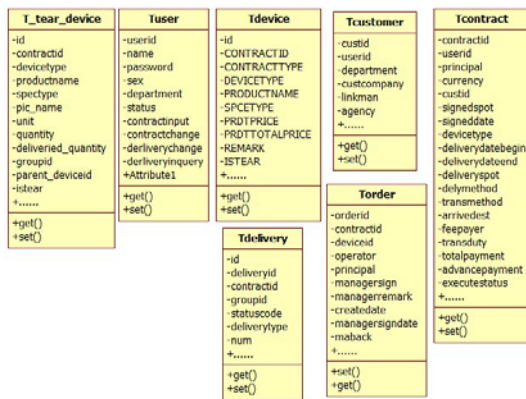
T_tear_device
-id
-contractid
-devicetype
-productname
-spectype
-pic_name
-unit
-quantity
-deliveried_quantity
-groupid
-parent_deviceid
-istear
+......
+get()
+set()

Tuser
-userid
-name
-password
-sex
-department
-status
-contractinput
-contractchange
-derliverychange
-derliveryinquery
+Attribute1
+get()
+set()

Tdevice
-id
-CONTRACTID
-CONTRACTTYPE
-DEVICETYPE
-PRODUCTNAME
-SPCETYPE
-PRDTPRICE
-PRDTTOTALPRICE
-REMARK
-ISTEAR
+......
+get()
+set()

Tcustomer
-custid
-userid
-department
-custcompany
-linkman
-agency
+......
+get()
+set()

Tcontract
-contractid
-userid
-principal
-currency
-custid
-signedspot
-signeddate
-devicetype
-deliverydatebegin
-deliverydateend
-deliveryspot
-delymethod
-transmethod
-arrivedest
-feepayer
-transduty
-totalpayment
-advancepayment
-executestatus
+......
+get()
+set()

Tdelivery
-id
-deliveryid
-contractid
-groupid
-statuscode
-deliverytype
-num
+......
+get()
+set()

Torder
-orderid
-contractid
-deviceid
-operator
-principal
-managersign
-managerremark
-createdate
-managersigndate
-maback
+......
+set()
+get()